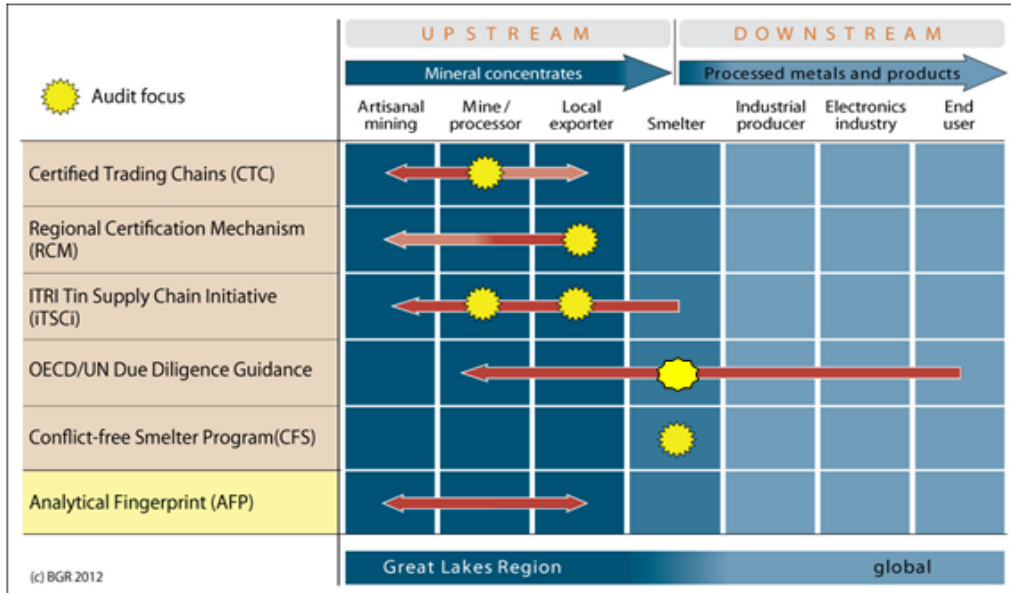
UPSTREAM

DOWNSTREAM

Mineral concentrates

Processed metals and products

Audit focus

| | Artisanal mining | Mine / processor | Local exporter | Smelter | Industrial producer | Electronics industry | End user |
|---|---|---|---|---|---|---|---|
| Certified Trading Chains (CTC) | | | | | | | |
| Regional Certification Mechanism (RCM) | | | | | | | |
| ITRI Tin Supply Chain Initiative (iTSCi) | | | | | | | |
| OECD/UN Due Diligence Guidance | | | | | | | |
| Conflict-free Smelter Program(CFS) | | | | | | | |
| Analytical Fingerprint (AFP) | | | | | | | |

(c) BGR 2012

Great Lakes Region

global